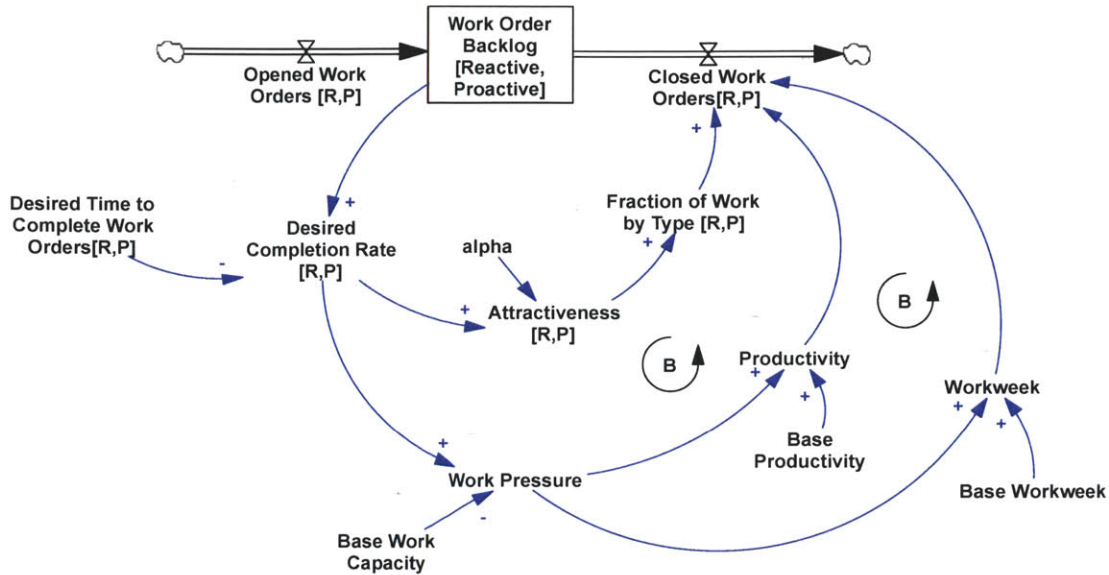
Work Order Backlog [Reactive, Proactive]

Opened Work Orders [R,P]

Closed Work Orders[R,P]

+

Desired Time to Complete Work Orders[R,P]

-

+

Desired Completion Rate [R,P]

alpha

Fraction of Work by Type [R,P]

+

+

Attractiveness [R,P]

B

B

Productivity

+

+

Workweek

+

+

+

Base Productivity

Work Pressure

Base Workweek

-

Base Work Capacity